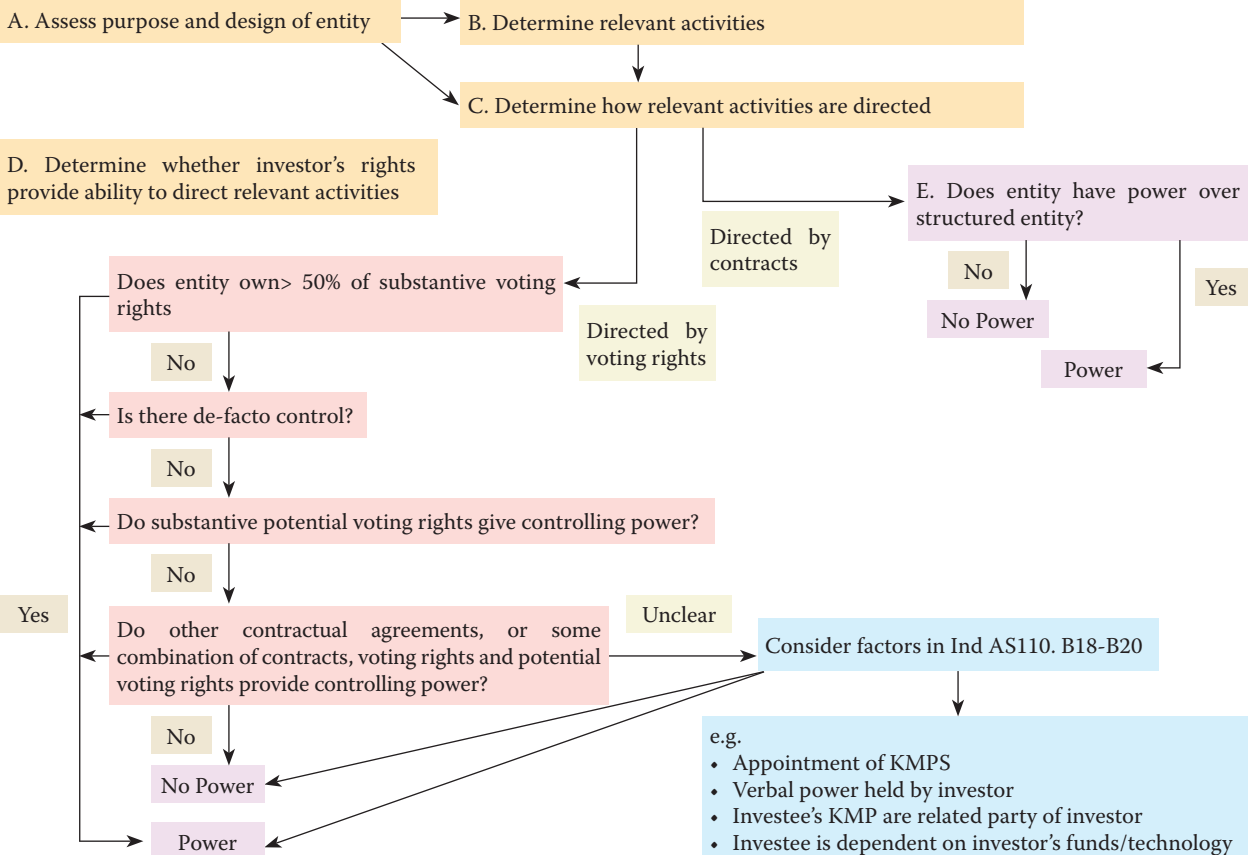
A. Assess purpose and design of entity

B. Determine relevant activities

C. Determine how relevant activities are directed

D. Determine whether investor's rights provide ability to direct relevant activities

E. Does entity have power over structured entity?

Directed by contracts

No

Yes

No Power

Power

Does entity own> 50% of substantive voting rights

Directed by voting rights

No

Is there de-facto control?

No

Do substantive potential voting rights give controlling power?

No

Yes

Unclear

Do other contractual agreements, or some combination of contracts, voting rights and potential voting rights provide controlling power?

Consider factors in Ind AS110. B18-B20

No

No Power

Power

e.g.
• Appointment of KMPS
• Verbal power held by investor
• Investee's KMP are related party of investor
• Investee is dependent on investor's funds/technology